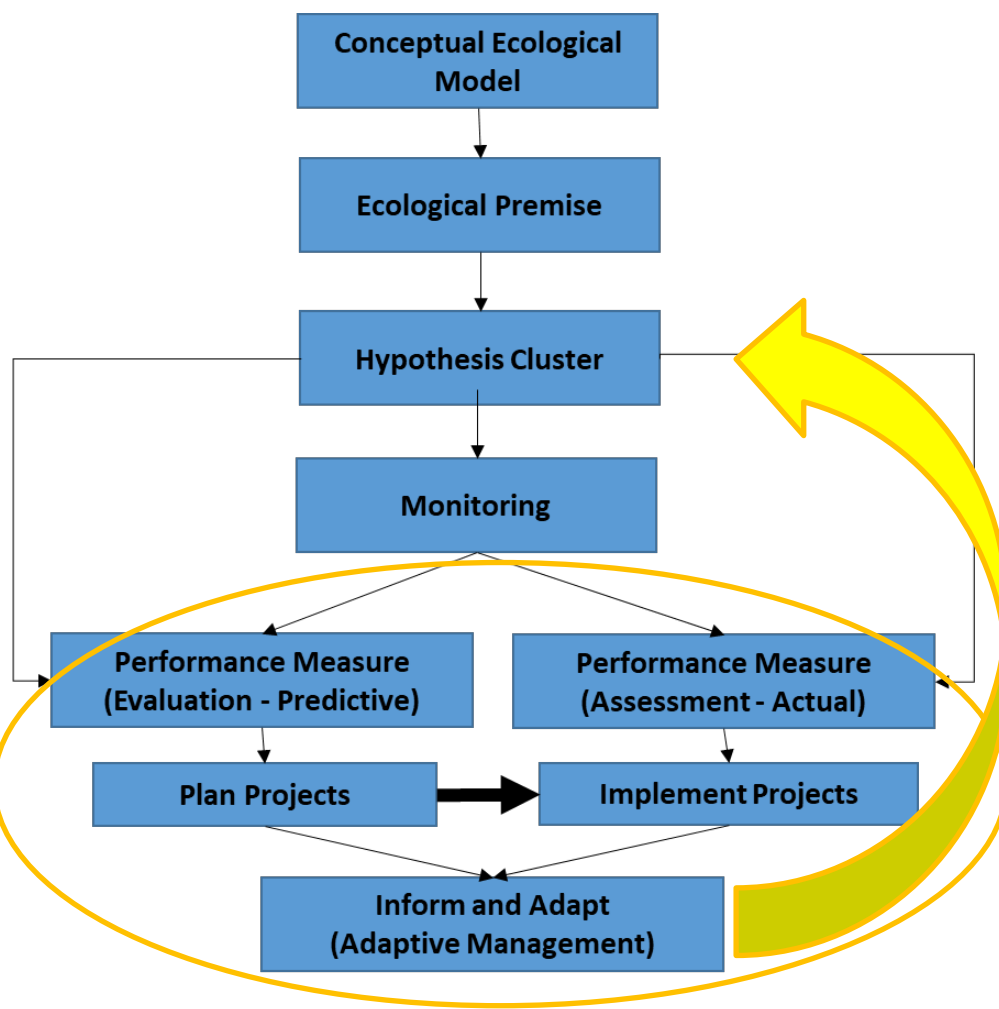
Conceptual Ecological Model

Ecological Premise

Hypothesis Cluster

Monitoring

Performance Measure (Evaluation - Predictive)

Performance Measure (Assessment - Actual)

Plan Projects

Implement Projects

Inform and Adapt (Adaptive Management)